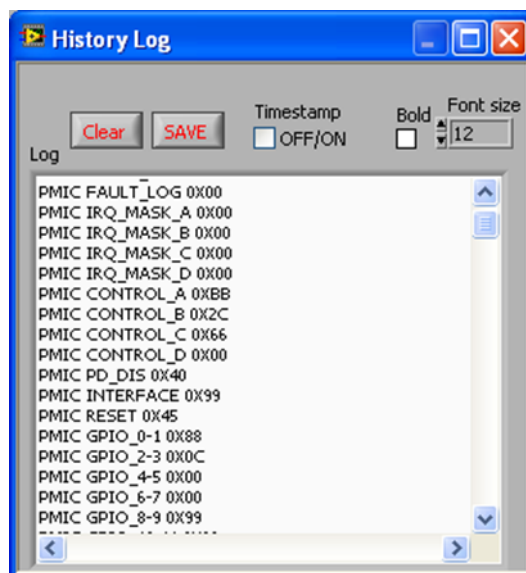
History Log

Clear SAVE
Timestamp
OFF/ON
Bold
Font size
12
Log

PMIC FAULT_LOG 0X00
PMIC IRQ_MASK_A 0X00
PMIC IRQ_MASK_B 0X00
PMIC IRQ_MASK_C 0X00
PMIC IRQ_MASK_D 0X00
PMIC CONTROL_A 0XBB
PMIC CONTROL_B 0X2C
PMIC CONTROL_C 0X66
PMIC CONTROL_D 0X00
PMIC PD_DIS 0X40
PMIC INTERFACE 0X99
PMIC RESET 0X45
PMIC GPIO_0-1 0X88
PMIC GPIO_2-3 0X0C
PMIC GPIO_4-5 0X00
PMIC GPIO_6-7 0X00
PMIC GPIO_8-9 0X99
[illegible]